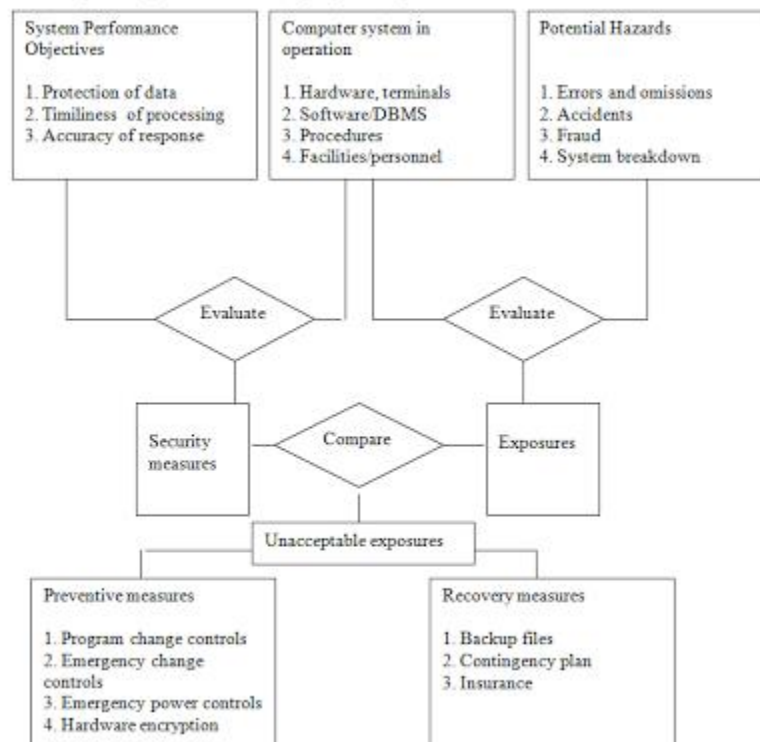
System Performance Objectives

1. Protection of data
2. Timiliness of processing
3. Accuracy of response

Computer system in operation

1. Hardware, terminals
2. Software/DBMS
3. Procedures
4. Facilities/personnel

Potential Hazards

1. Errors and omissions
2. Accidents
3. Fraud
4. System breakdown

Evaluate

Evaluate

Security measures

Compare

Exposures

Unacceptable exposures

Preventive measures

1. Program change controls
2. Emergency change controls
3. Emergency power controls
4. Hardware encryption

Recovery measures

1. Backup files
2. Contingency plan
3. Insurance